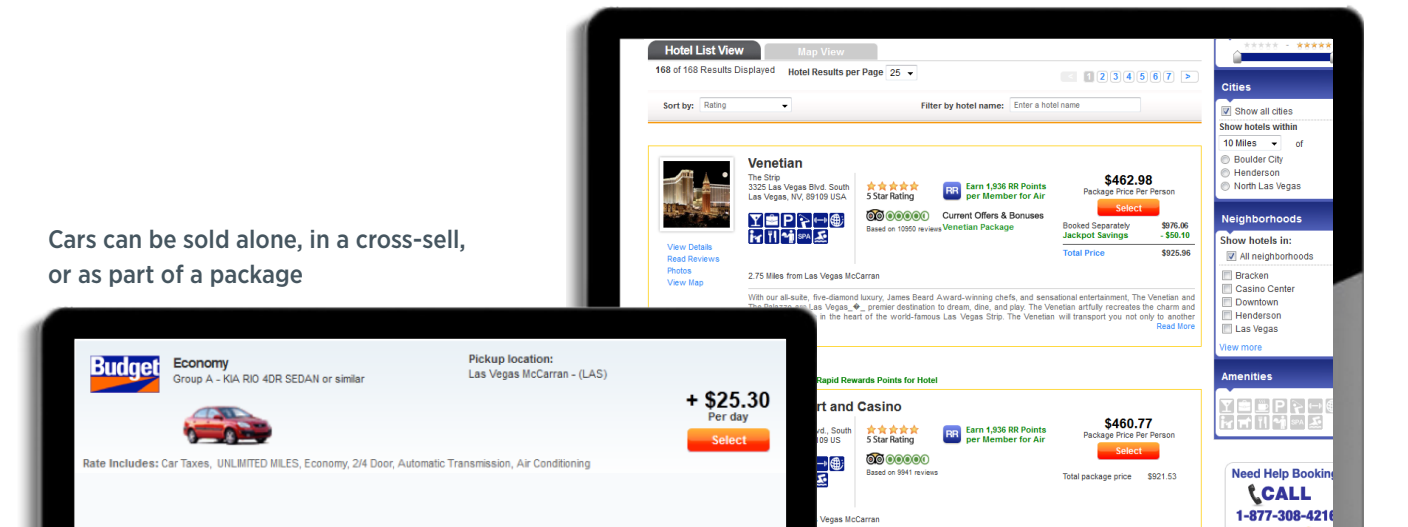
Cars can be sold alone, in a cross-sell, or as part of a package

Hotel List View | Map View

168 of 168 Results Displayed Hotel Results per Page 25

< 1 2 3 4 5 6 7 >

Sort by: Rating Filter by hotel name: Enter a hotel name

Venetian
The Strip
3325 Las Vegas Blvd. South
Las Vegas, NV, 89109 USA

5 Star Rating

Based on 10950 reviews

Earn 1,936 RR Points per Member for Air

Current Offers & Bonuses
Venetian Package

$462.98
Package Price Per Person
Select

Booked Separately $976.06
Jackpot Savings - $50.10
Total Price $925.96

View Details
Read Reviews
Photos
View Map

2.75 Miles from Las Vegas McCarran

With our all-suite, five-diamond luxury, James Beard Award-winning chefs, and sensational entertainment, The Venetian and The Palazzo are Las Vegas_�_ premier destination to dream, dine, and play. The Venetian artfully recreates the charm and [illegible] in the heart of the world-famous Las Vegas Strip. The Venetian will transport you not only to another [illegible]
Read More

Rapid Rewards Points for Hotel

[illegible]rt and Casino
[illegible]lvd., South
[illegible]109 US

5 Star Rating

Based on 9941 reviews

Earn 1,936 RR Points per Member for Air

$460.77
Package Price Per Person
Select

Total package price $921.53

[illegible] Vegas McCarran

Cities
Show all cities
Show hotels within
10 Miles of
Boulder City
Henderson
North Las Vegas

Neighborhoods
Show hotels in:
All neighborhoods
Bracken
Casino Center
Downtown
Henderson
Las Vegas
View more

Amenities

Need Help Booking
CALL
1-877-308-421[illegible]

Budget

Economy
Group A - KIA RIO 4DR SEDAN or similar

Pickup location:
Las Vegas McCarran - (LAS)

+ $25.30
Per day
Select

Rate Includes: Car Taxes, UNLIMITED MILES, Economy, 2/4 Door, Automatic Transmission, Air Conditioning